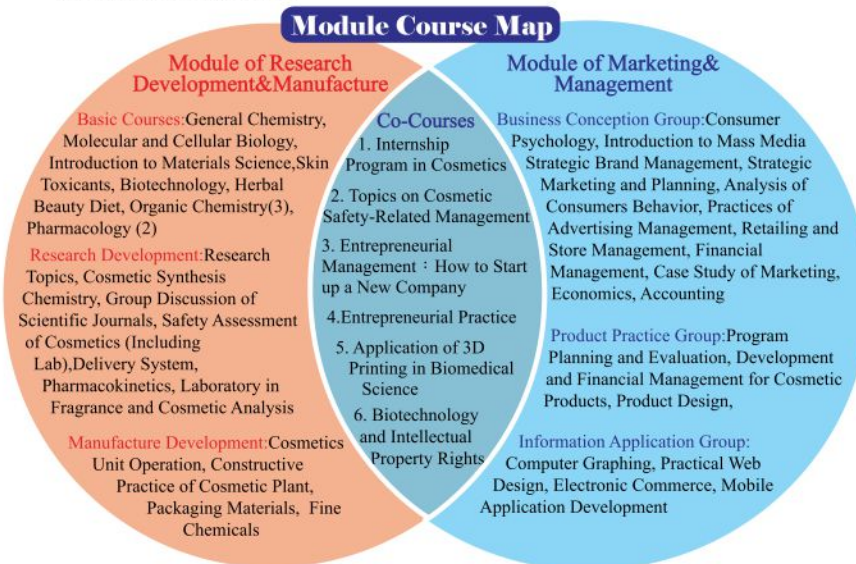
Module Course Map

Module of Research Development&Manufacture

Basic Courses:General Chemistry, Molecular and Cellular Biology, Introduction to Materials Science,Skin Toxicants, Biotechnology, Herbal Beauty Diet, Organic Chemistry(3), Pharmacology (2)

Research Development:Research Topics, Cosmetic Synthesis Chemistry, Group Discussion of Scientific Journals, Safety Assessment of Cosmetics (Including Lab),Delivery System, Pharmacokinetics, Laboratory in Fragrance and Cosmetic Analysis

Manufacture Development:Cosmetics Unit Operation, Constructive Practice of Cosmetic Plant, Packaging Materials, Fine Chemicals

Co-Courses
1. Internship Program in Cosmetics
2. Topics on Cosmetic Safety-Related Management
3. Entrepreneurial Management：How to Start up a New Company
4.Entrepreneurial Practice
5. Application of 3D Printing in Biomedical Science
6. Biotechnology and Intellectual Property Rights

Module of Marketing& Management

Business Conception Group:Consumer Psychology, Introduction to Mass Media Strategic Brand Management, Strategic Marketing and Planning, Analysis of Consumers Behavior, Practices of Advertising Management, Retailing and Store Management, Financial Management, Case Study of Marketing, Economics, Accounting

Product Practice Group:Program Planning and Evaluation, Development and Financial Management for Cosmetic Products, Product Design,

Information Application Group: Computer Graphing, Practical Web Design, Electronic Commerce, Mobile Application Development